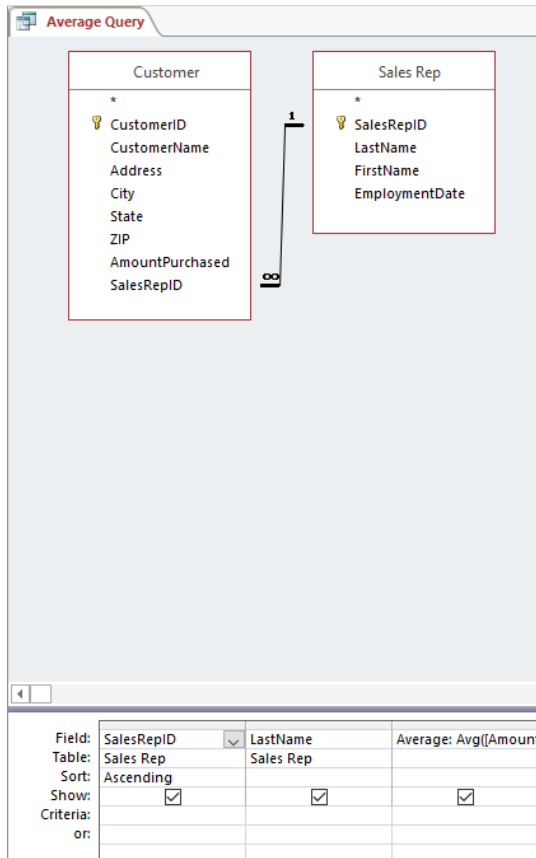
Average Query

Customer
*
CustomerID
CustomerName
Address
City
State
ZIP
AmountPurchased
SalesRepID

Sales Rep
*
SalesRepID
LastName
FirstName
EmploymentDate

1
∞

| | | | |
|---|---|---|---|
| Field: | SalesRepID | LastName | Average: Avg([Amoun |
| Table: | Sales Rep | Sales Rep | |
| Sort: | Ascending | | |
| Show: | ☑ | ☑ | ☑ |
| Criteria: | | | |
| or: | | | |